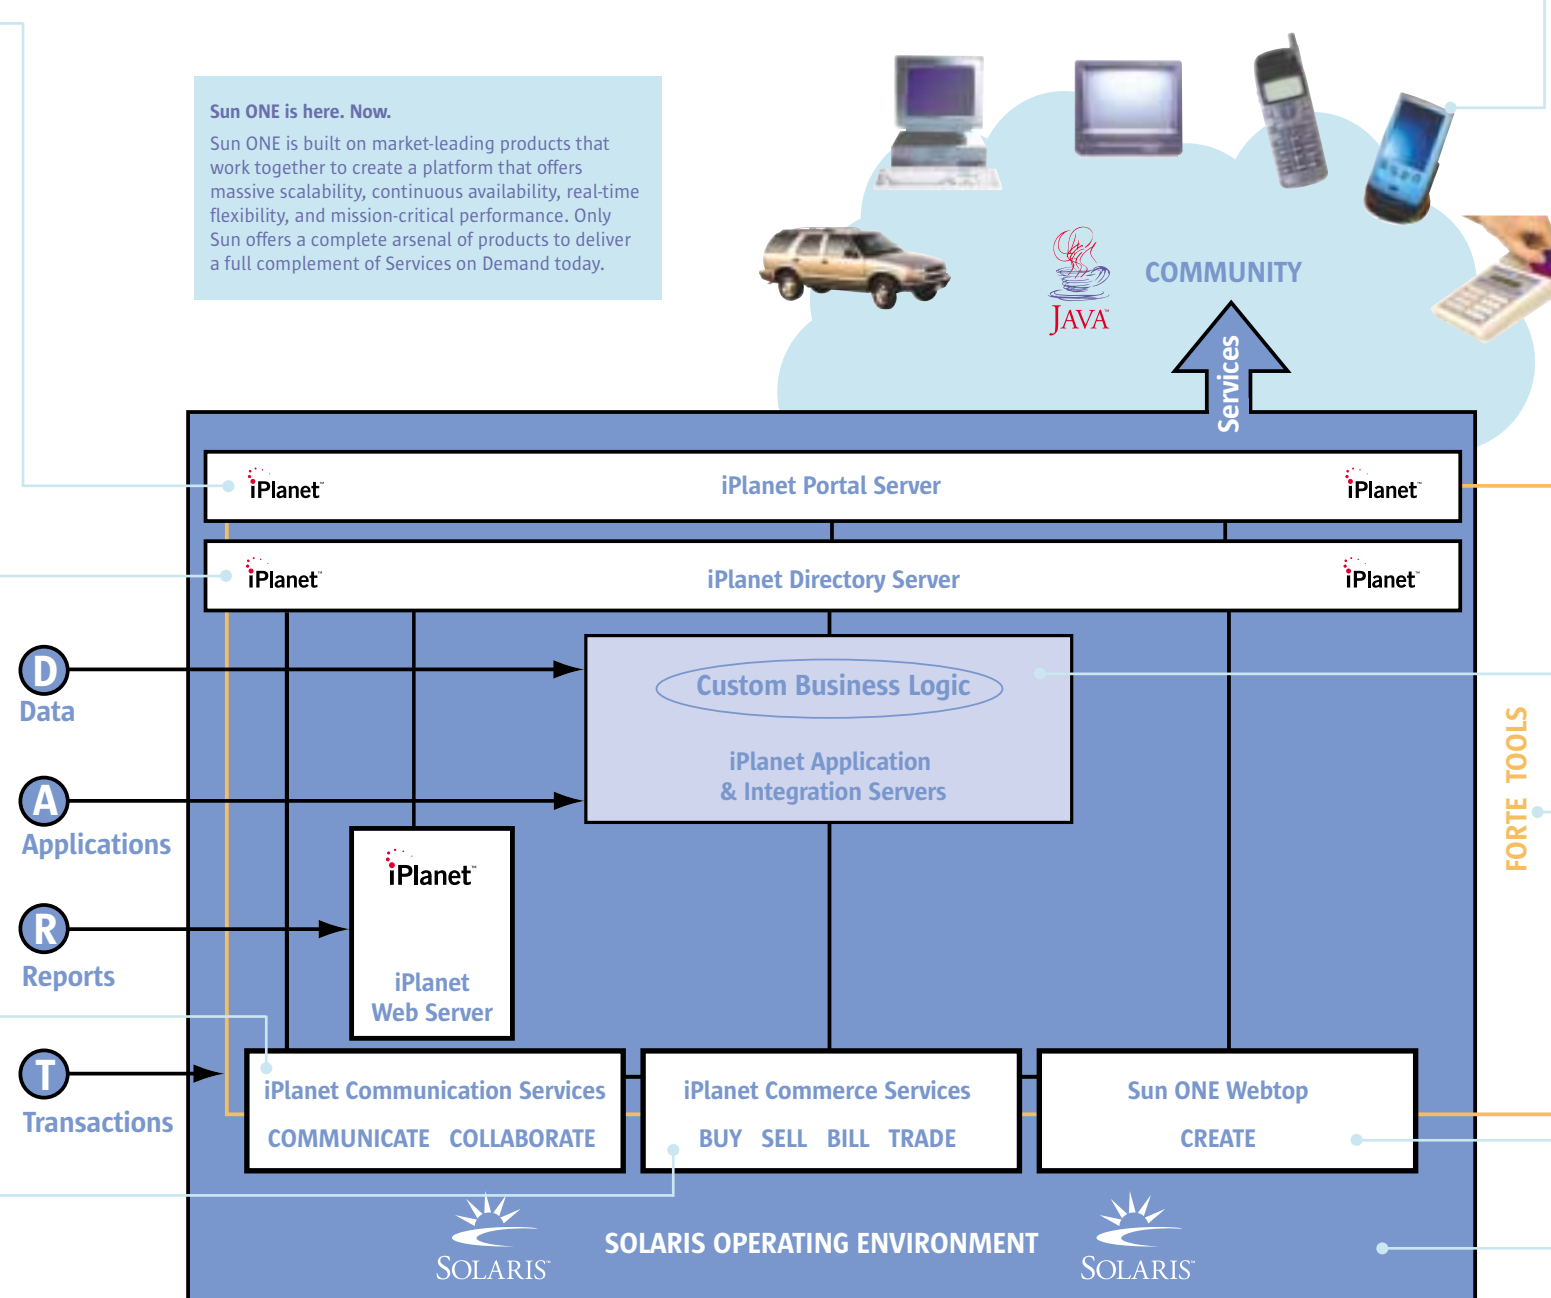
Sun ONE is here. Now.

Sun ONE is built on market-leading products that work together to create a platform that offers massive scalability, continuous availability, real-time flexibility, and mission-critical performance. Only Sun offers a complete arsenal of products to deliver a full complement of Services on Demand today.

JAVA

COMMUNITY

Services

iPlanet
iPlanet Portal Server
iPlanet

iPlanet
iPlanet Directory Server
iPlanet

D
Data

A
Applications

R
Reports

T
Transactions

Custom Business Logic

iPlanet Application & Integration Servers

iPlanet
iPlanet Web Server

FORTE TOOLS

iPlanet Communication Services
COMMUNICATE COLLABORATE

iPlanet Commerce Services
BUY SELL BILL TRADE

Sun ONE Webtop
CREATE

SOLARIS
SOLARIS OPERATING ENVIRONMENT
SOLARIS